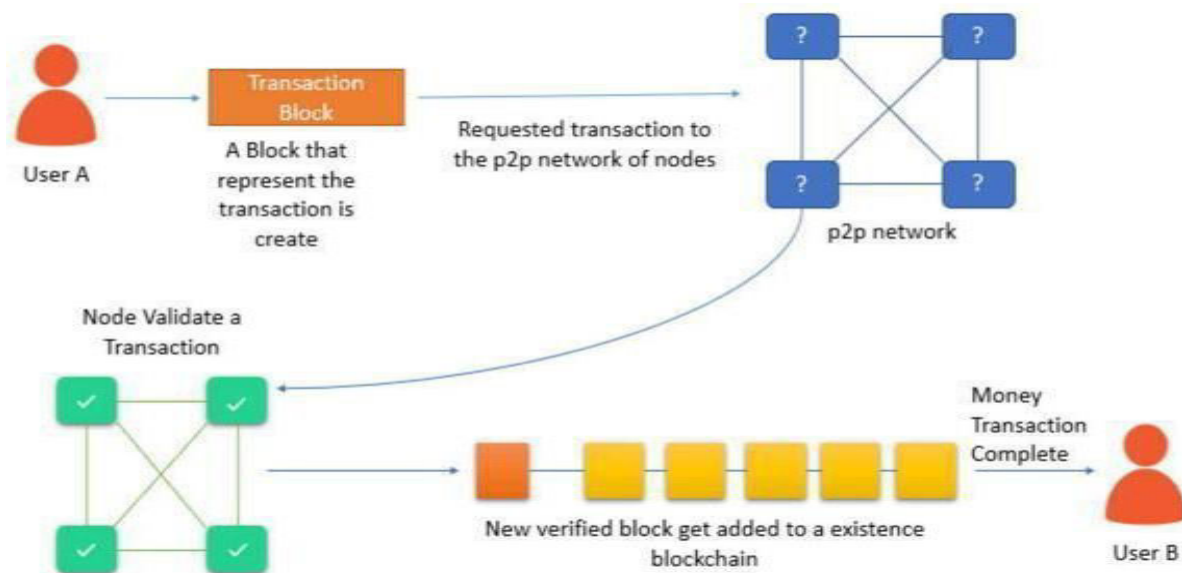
User A

Transaction Block

A Block that represent the transaction is create

Requested transaction to the p2p network of nodes

?

?

?

?

p2p network

Node Validate a Transaction

✓

✓

✓

✓

New verified block get added to a existence blockchain

Money Transaction Complete

User B